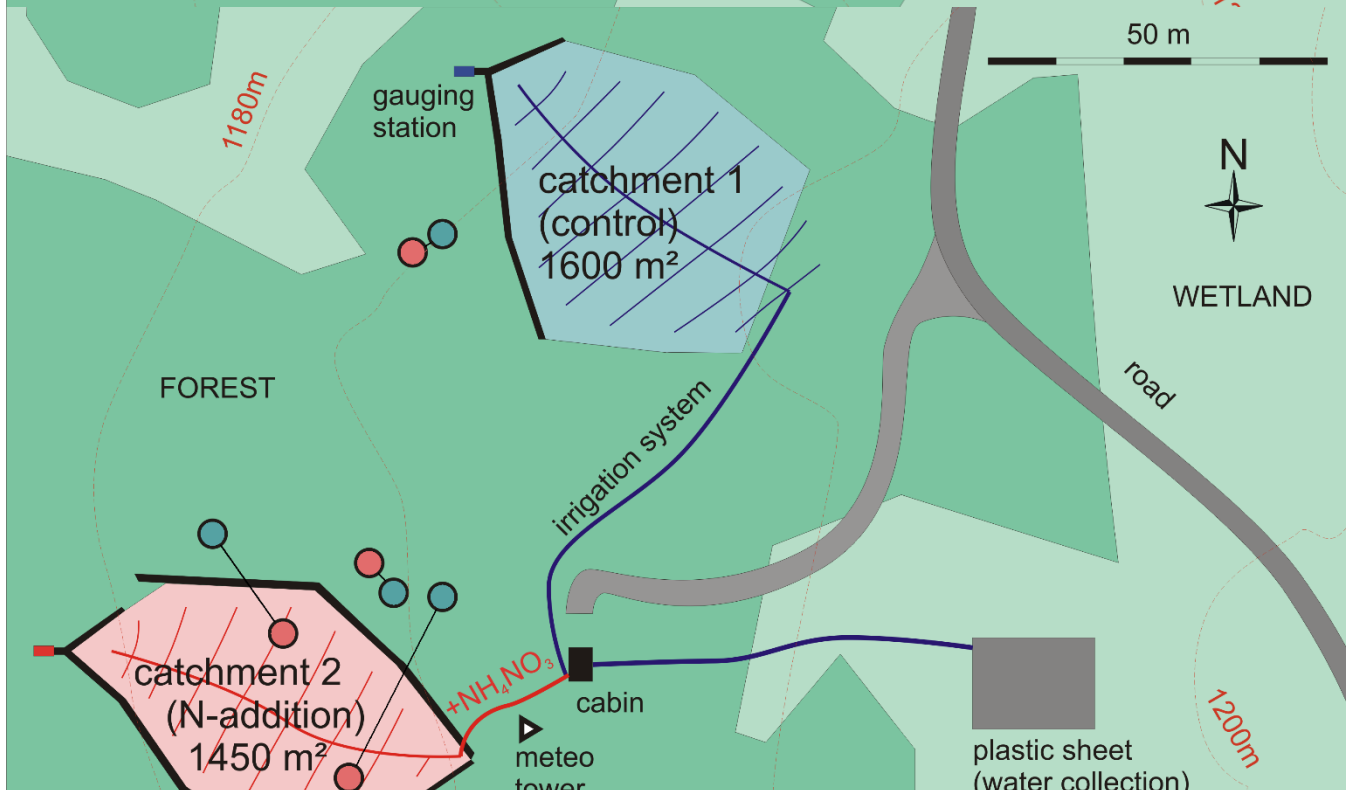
50 m

1180m

gauging station

catchment 1 (control) 1600 m²

N

WETLAND

FOREST

road

irrigation system

catchment 2 (N-addition) 1450 m²

$+NH_4NO_3$

cabin

meteo tower

1200m

plastic sheet (water collection)